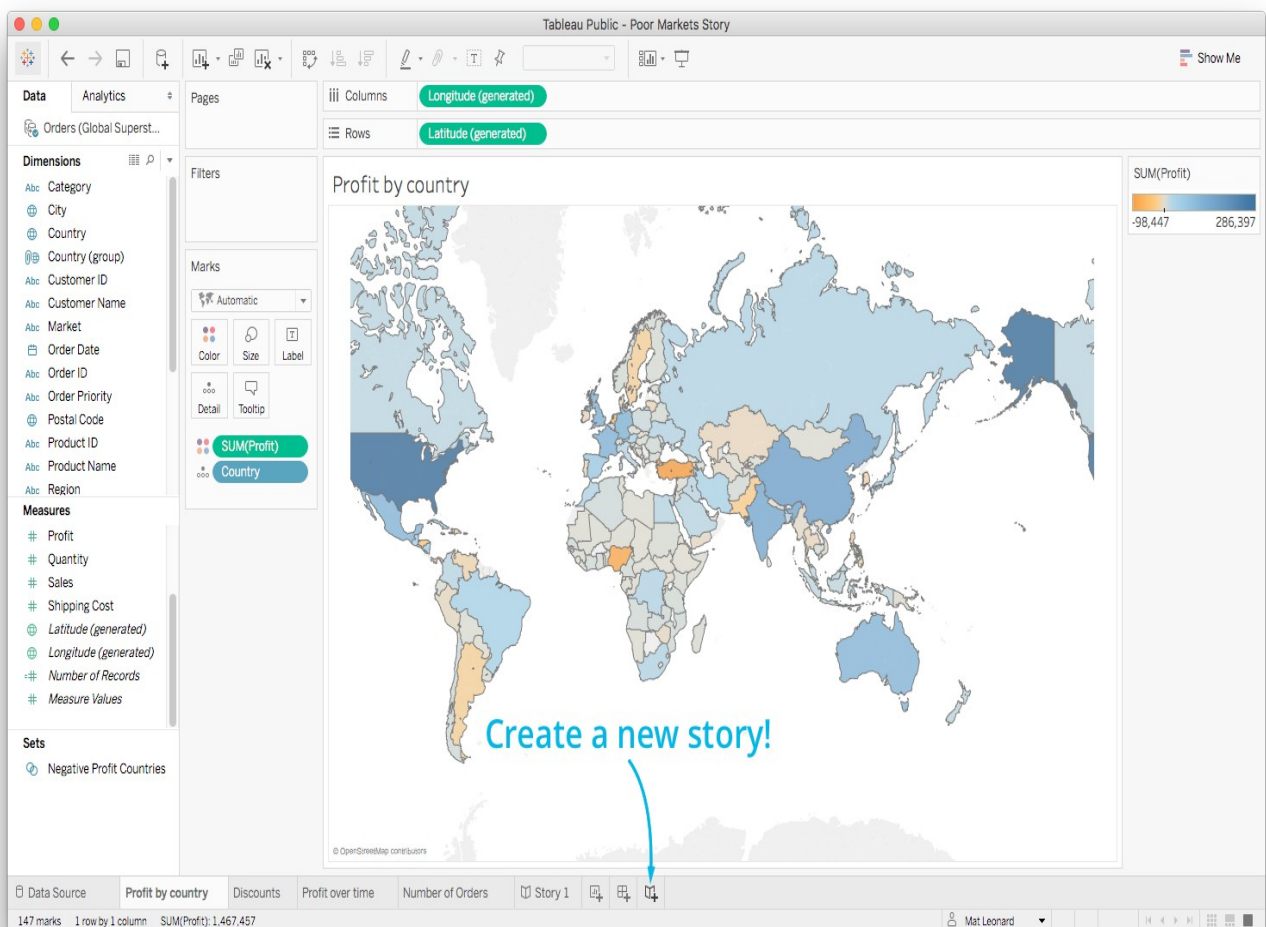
Tableau Public - Poor Markets Story

Show Me

Data
Analytics

Orders (Global Superst...

Dimensions

Abc Category
City
Country
Country (group)
Abc Customer ID
Abc Customer Name
Abc Market
Order Date
Abc Order ID
Abc Order Priority
Postal Code
Abc Product ID
Abc Product Name
Abc Region

Measures

Profit
Quantity
Sales
Shipping Cost
Latitude (generated)
Longitude (generated)
Number of Records
Measure Values

Sets

Negative Profit Countries

Pages

Filters

Marks

Automatic

Color
Size
Label
Detail
Tooltip

SUM(Profit)
Country

Columns
Longitude (generated)

Rows
Latitude (generated)

Profit by country

SUM(Profit)
-98,447
286,397

Create a new story!

© OpenStreetMap contributors

Data Source
Profit by country
Discounts
Profit over time
Number of Orders
Story 1

147 marks 1 row by 1 column SUM(Profit): 1,467,457

Mat Leonard